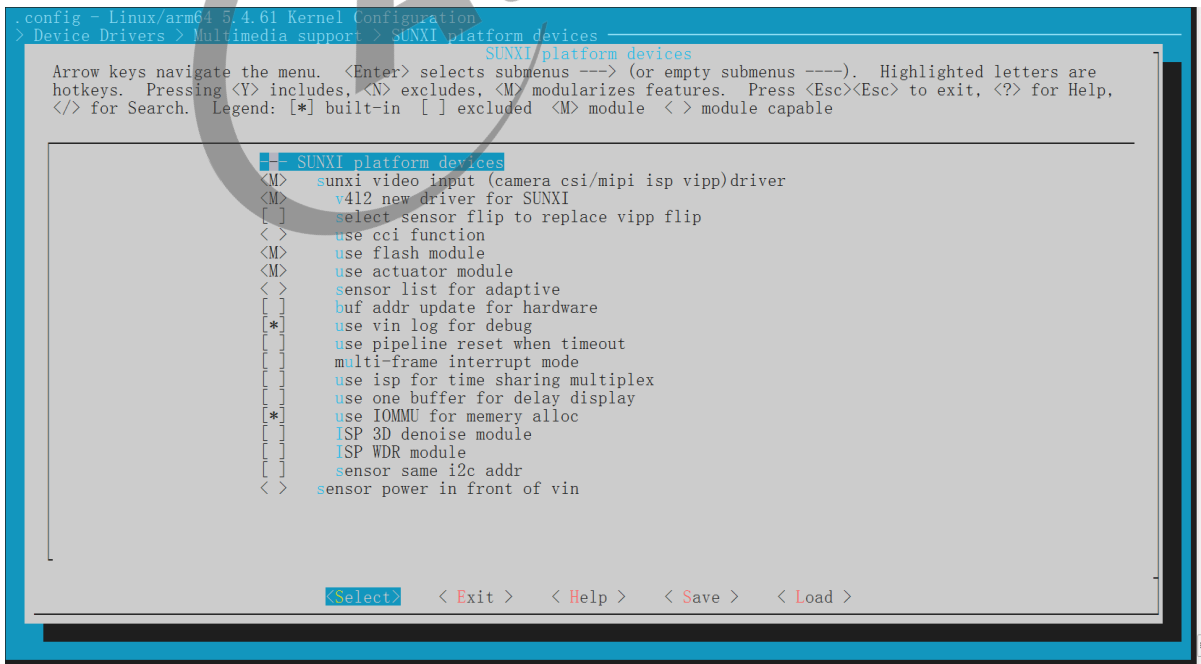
.config - Linux/arm64 5.4.61 Kernel Configuration
> Device Drivers > Multimedia support > SUNXI platform devices

SUNXI platform devices

Arrow keys navigate the menu. <Enter> selects submenus ---> (or empty submenus ----). Highlighted letters are hotkeys. Pressing <Y> includes, <N> excludes, <M> modularizes features. Press <Esc><Esc> to exit, <?> for Help, </> for Search. Legend: [*] built-in [ ] excluded <M> module < > module capable

--- SUNXI platform devices
<M> sunxi video input (camera csi/mipi isp vipp)driver
<M> v412 new driver for SUNXI
[ ] select sensor flip to replace vipp flip
< > use cci function
<M> use flash module
<M> use actuator module
< > sensor list for adaptive
[ ] buf addr update for hardware
[*] use vin log for debug
[ ] use pipeline reset when timeout
[ ] multi-frame interrupt mode
[ ] use isp for time sharing multiplex
[ ] use one buffer for delay display
[*] use IOMMU for memery alloc
[ ] ISP 3D denoise module
[ ] ISP WDR module
[ ] sensor same i2c addr
< > sensor power in front of vin

<Select> < Exit > < Help > < Save > < Load >